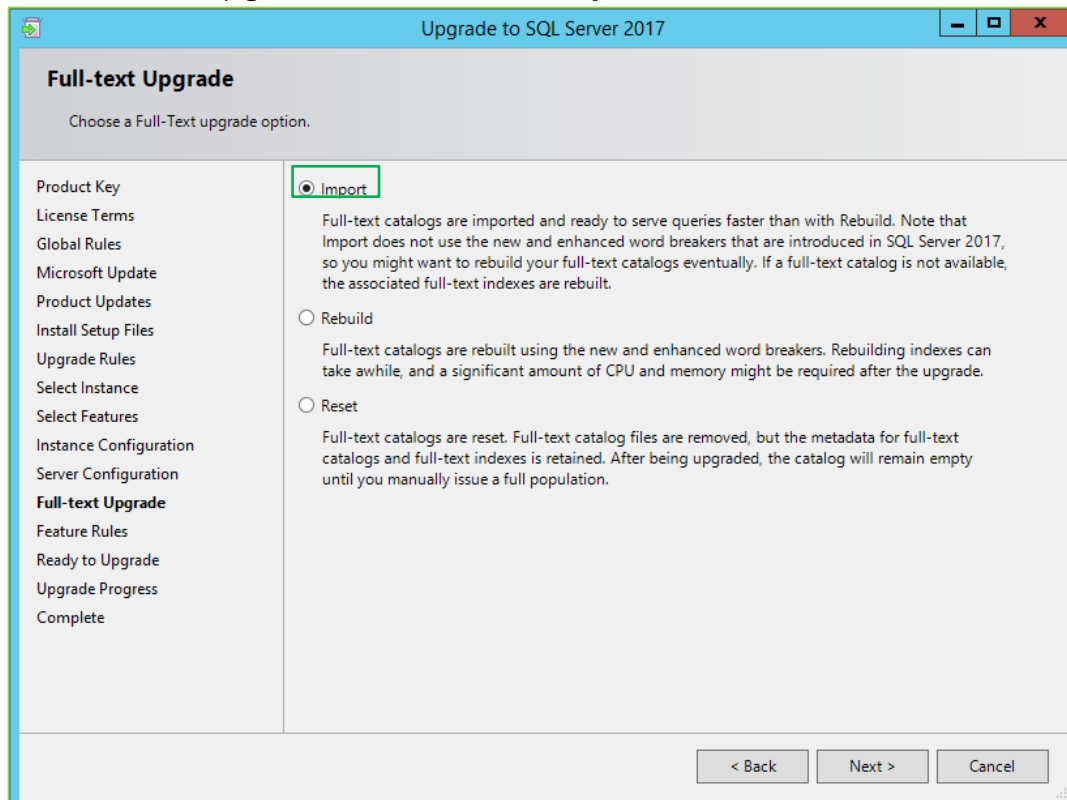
Upgrade to SQL Server 2017

Full-text Upgrade

Choose a Full-Text upgrade option.

Product Key
License Terms
Global Rules
Microsoft Update
Product Updates
Install Setup Files
Upgrade Rules
Select Instance
Select Features
Instance Configuration
Server Configuration
Full-text Upgrade
Feature Rules
Ready to Upgrade
Upgrade Progress
Complete

Import

Full-text catalogs are imported and ready to serve queries faster than with Rebuild. Note that Import does not use the new and enhanced word breakers that are introduced in SQL Server 2017, so you might want to rebuild your full-text catalogs eventually. If a full-text catalog is not available, the associated full-text indexes are rebuilt.

Rebuild

Full-text catalogs are rebuilt using the new and enhanced word breakers. Rebuilding indexes can take awhile, and a significant amount of CPU and memory might be required after the upgrade.

Reset

Full-text catalogs are reset. Full-text catalog files are removed, but the metadata for full-text catalogs and full-text indexes is retained. After being upgraded, the catalog will remain empty until you manually issue a full population.

< Back
Next >
Cancel